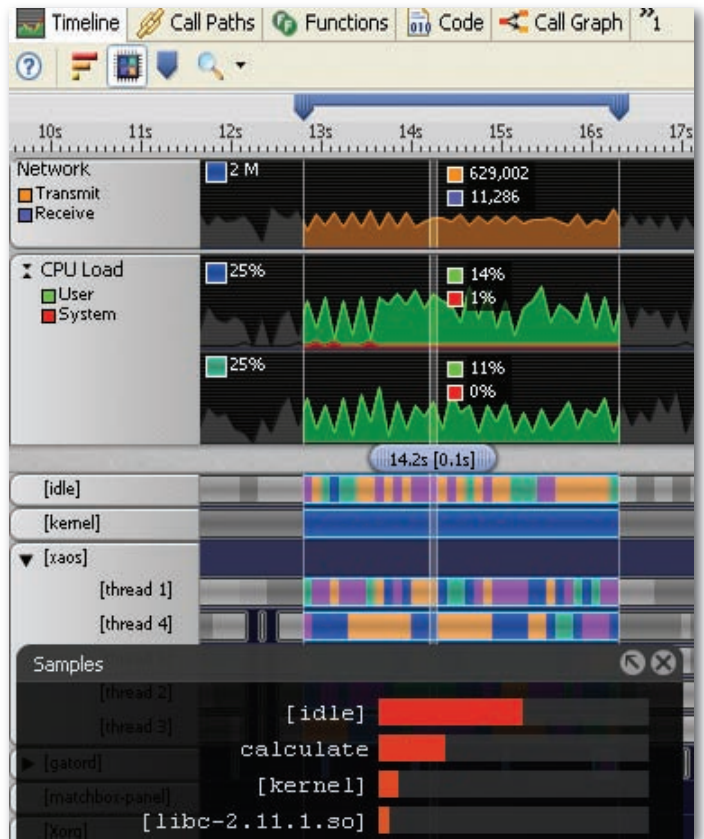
Timeline | Call Paths | Functions | Code | Call Graph | »1

10s 11s 12s 13s 14s 15s 16s 17s

Network
Transmit
Receive
2 M
629,002
11,286

CPU Load
User
System
25%
14%
1%
25%
11%
0%

14.2s [0.1s]

[idle]
[kernel]
[xaos]
[thread 1]
[thread 4]

Samples
[thread 2]
[thread 3]
[gatord]
[matchbox-panel]
[Xorg]

[idle]
calculate
[kernel]
[libc-2.11.1.so]